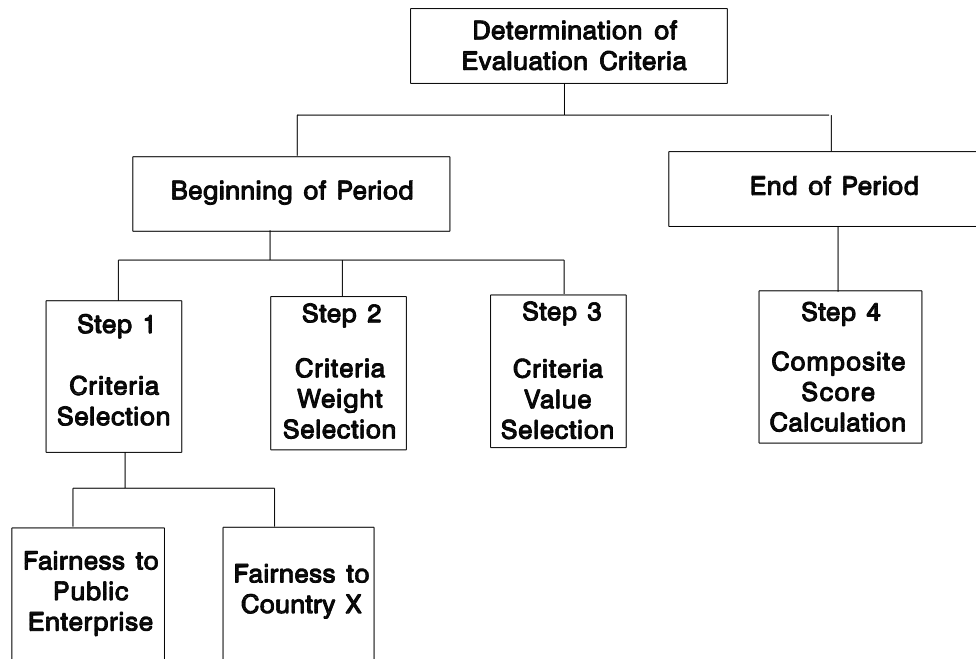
Determination of Evaluation Criteria

Beginning of Period

End of Period

Step 1

Criteria Selection

Step 2

Criteria Weight Selection

Step 3

Criteria Value Selection

Step 4

Composite Score Calculation

Fairness to Public Enterprise

Fairness to Country X